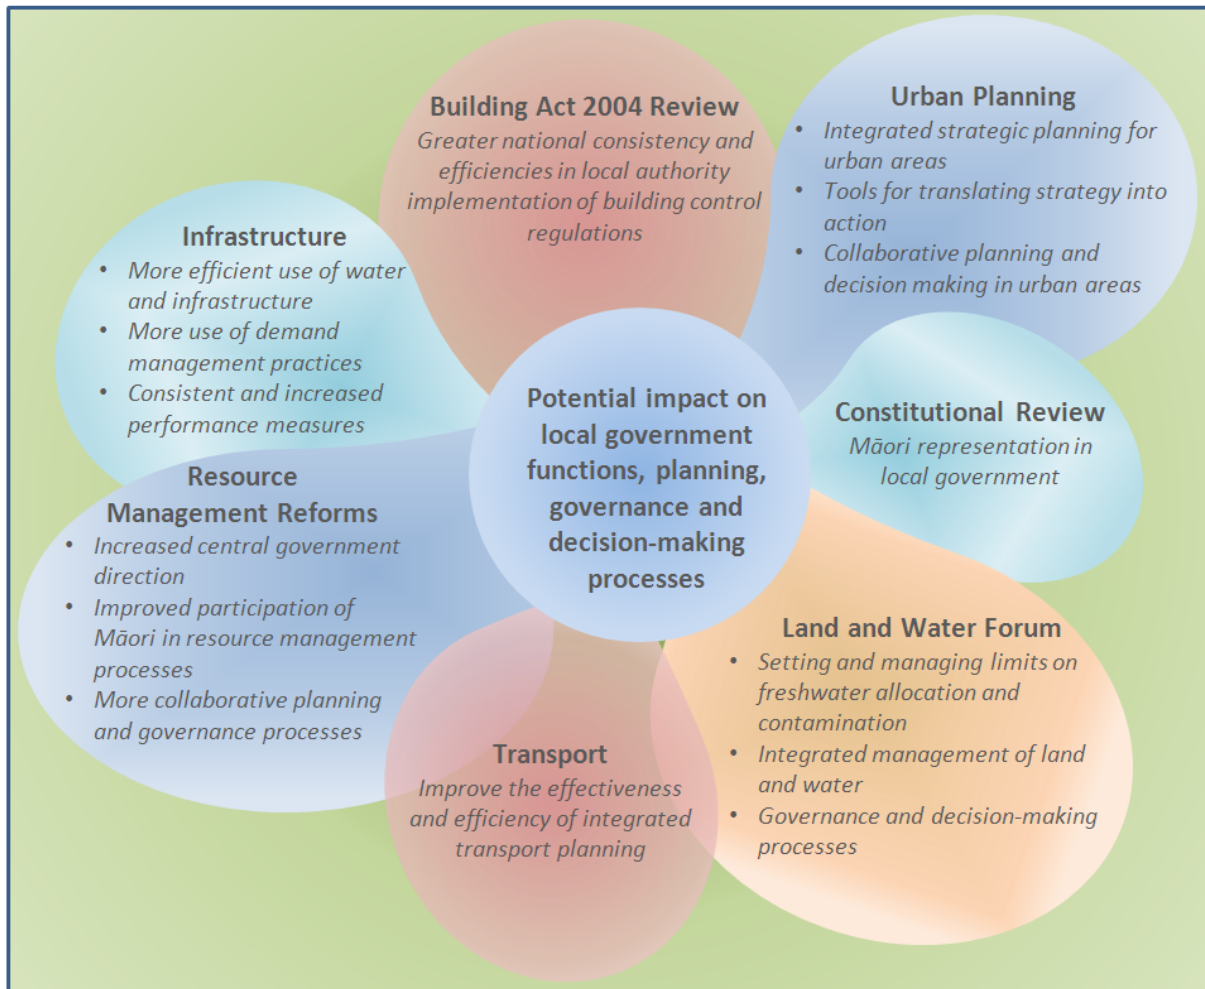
Potential impact on local government functions, planning, governance and decision-making processes

Building Act 2004 Review
Greater national consistency and efficiencies in local authority implementation of building control regulations

Urban Planning
- Integrated strategic planning for urban areas
- Tools for translating strategy into action
- Collaborative planning and decision making in urban areas

Infrastructure
- More efficient use of water and infrastructure
- More use of demand management practices
- Consistent and increased performance measures

Constitutional Review
Māori representation in local government

Resource Management Reforms
- Increased central government direction
- Improved participation of Māori in resource management processes
- More collaborative planning and governance processes

Land and Water Forum
- Setting and managing limits on freshwater allocation and contamination
- Integrated management of land and water
- Governance and decision-making processes

Transport
Improve the effectiveness and efficiency of integrated transport planning